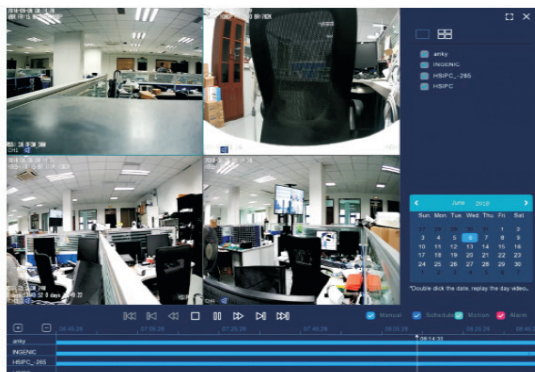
anky
INGENIC
HSIPC_-265
HSIPC

June 2018

| Sun | Mon | Tue | Wed | Thu | Fri | Sat |
|---|---|---|---|---|---|---|
| | | | | | 1 | 2 |
| 3 | 4 | 5 | 6 | 7 | 8 | 9 |
| 10 | 11 | 12 | 13 | 14 | 15 | 16 |
| 17 | 18 | 19 | 20 | 21 | 22 | 23 |
| 24 | 25 | 26 | 27 | 28 | 29 | 30 |

*Double click the date, replay the day video.

Manual
Schedule
Motion
Alarm

anky
INGENIC
HSIPC_-265
08:14:33